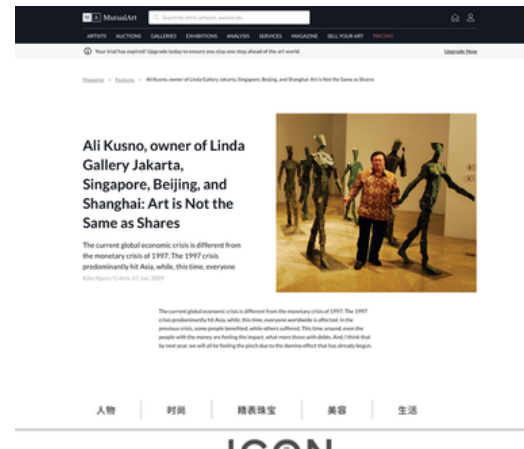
MutualArt

Search by artist, artwork, auction etc.

ARTISTS AUCTIONS GALLERIES EXHIBITIONS ANALYSIS SERVICES MAGAZINE SELL YOUR ART PRICING

Your trial has expired! Upgrade today to ensure you stay one step ahead of the art world.

Upgrade Now

Magazine > Features > Ali Kusno, owner of Linda Gallery Jakarta, Singapore, Beijing, and Shanghai: Art is Not the Same as Shares

Ali Kusno, owner of Linda Gallery Jakarta, Singapore, Beijing, and Shanghai: Art is Not the Same as Shares

The current global economic crisis is different from the monetary crisis of 1997. The 1997 crisis predominantly hit Asia, while, this time, everyone

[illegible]

The current global economic crisis is different from the monetary crisis of 1997. The 1997 crisis predominantly hit Asia, while, this time, everyone worldwide is affected. In the previous crisis, some people benefited, while others suffered. This time around, even the people with the money are feeling the impact, what more those with debts. And, I think that by next year, we will all be feeling the pinch due to the domino effect that has already begun.

人物 时尚 腕表珠宝 美容 生活

ICON